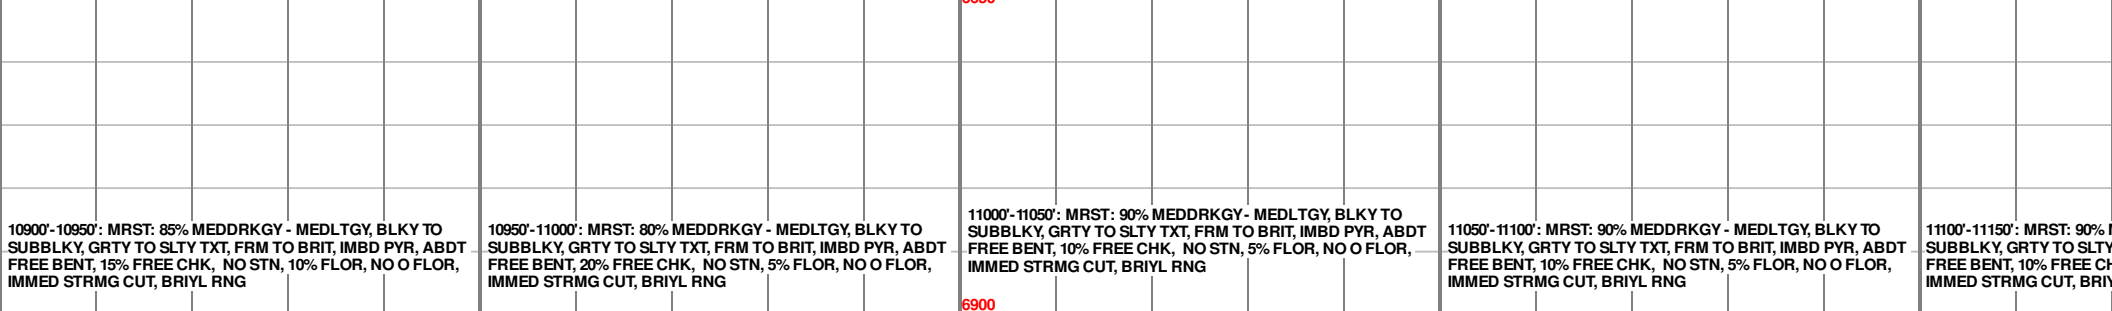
10900'-10950': MRST: 85% MEDDRKGY - MEDLTGY, BLKY TO SUBBLKY, GRTY TO SLTY TXT, FRM TO BRIT, IMBD PYR, ABDT FREE BENT, 15% FREE CHK, NO STN, 10% FLOR, NO O FLOR, IMMED STRMG CUT, BRIYL RNG

10950'-11000': MRST: 80% MEDDRKGY - MEDLTGY, BLKY TO SUBBLKY, GRTY TO SLTY TXT, FRM TO BRIT, IMBD PYR, ABDT FREE BENT, 20% FREE CHK, NO STN, 5% FLOR, NO O FLOR, IMMED STRMG CUT, BRIYL RNG

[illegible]

11000'-11050': MRST: 90% MEDDRKGY- MEDLTGY, BLKY TO SUBBLKY, GRTY TO SLTY TXT, FRM TO BRIT, IMBD PYR, ABDT FREE BENT, 10% FREE CHK, NO STN, 5% FLOR, NO O FLOR, IMMED STRMG CUT, BRIYL RNG

6900

11050'-11100': MRST: 90% MEDDRKGY - MEDLTGY, BLKY TO SUBBLKY, GRTY TO SLTY TXT, FRM TO BRIT, IMBD PYR, ABDT FREE BENT, 10% FREE CHK, NO STN, 5% FLOR, NO O FLOR, IMMED STRMG CUT, BRIYL RNG

11100'-11150': MRST: 90% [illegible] SUBBLKY, GRTY TO SLTY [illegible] FREE BENT, 10% FREE CH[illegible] IMMED STRMG CUT, BRI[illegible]